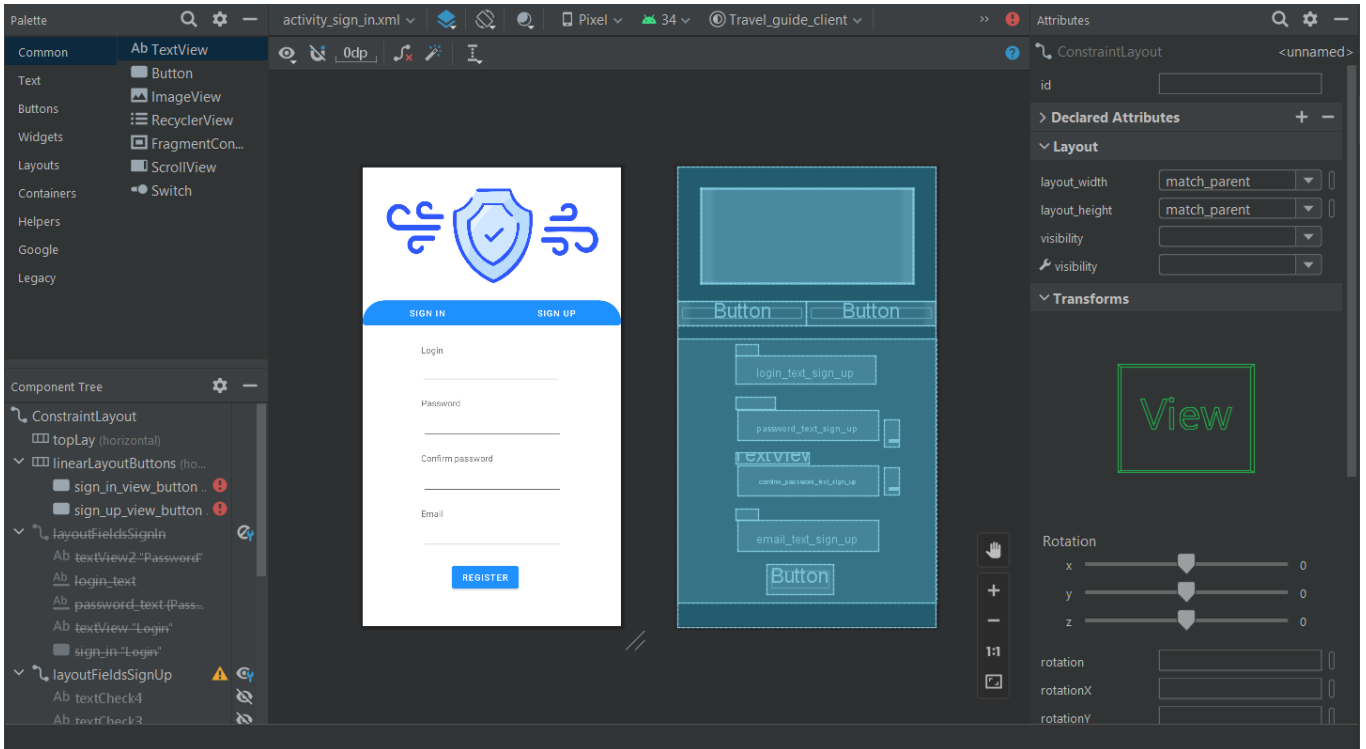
Palette

Common
Text
Buttons
Widgets
Layouts
Containers
Helpers
Google
Legacy

Ab TextView
Button
ImageView
RecyclerView
FragmentCon...
ScrollView
Switch

activity_sign_in.xml Pixel 34 Travel_guide_client

0dp

Component Tree

ConstraintLayout
topLay (horizontal)
linearLayoutButtons (ho...
sign_in_view_button ..
sign_up_view_button ..
layoutFieldsSignIn
textView2 "Password"
login_text
password_text (Pass...
textView "Login"
sign_in "Login"
layoutFieldsSignUp
textCheck4
textCheck3

SIGN IN
SIGN UP
Login
Password
Confirm password
Email
REGISTER

Button
Button
login_text_sign_up
password_text_sign_up
TextView
confirm_password_text_sign_up
email_text_sign_up
Button

1:1

Attributes

ConstraintLayout
<unnamed>
id
Declared Attributes
Layout
layout_width match_parent
layout_height match_parent
visibility
visibility
Transforms
View
Rotation
x 0
y 0
z 0
rotation
rotationX
rotationY